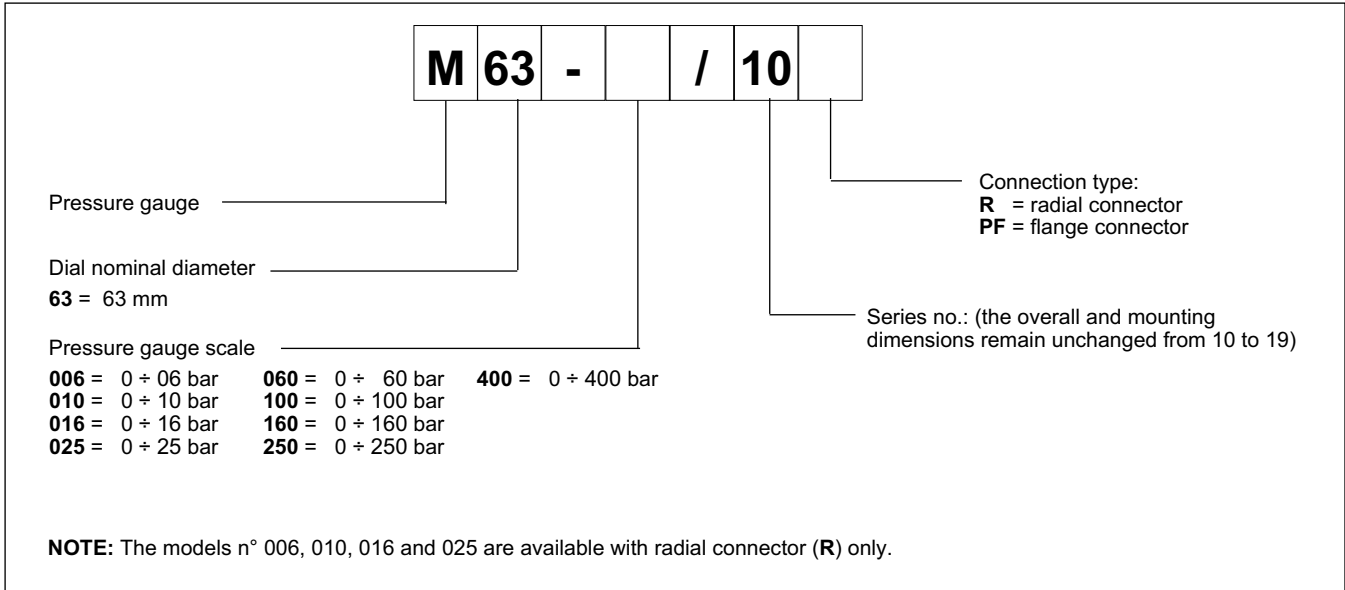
| M | 63 | - | | / | 10 | |
|---|---|---|---|---|---|---|

Connection type:
**R** = radial connector
**PF** = flange connector

Pressure gauge

Dial nominal diameter
**63** = 63 mm

Series no.: (the overall and mounting dimensions remain unchanged from 10 to 19)

Pressure gauge scale
**006** = 0 ÷ 06 bar
**010** = 0 ÷ 10 bar
**016** = 0 ÷ 16 bar
**025** = 0 ÷ 25 bar
**060** = 0 ÷ 60 bar
**100** = 0 ÷ 100 bar
**160** = 0 ÷ 160 bar
**250** = 0 ÷ 250 bar
**400** = 0 ÷ 400 bar

**NOTE:** The models n° 006, 010, 016 and 025 are available with radial connector (**R**) only.